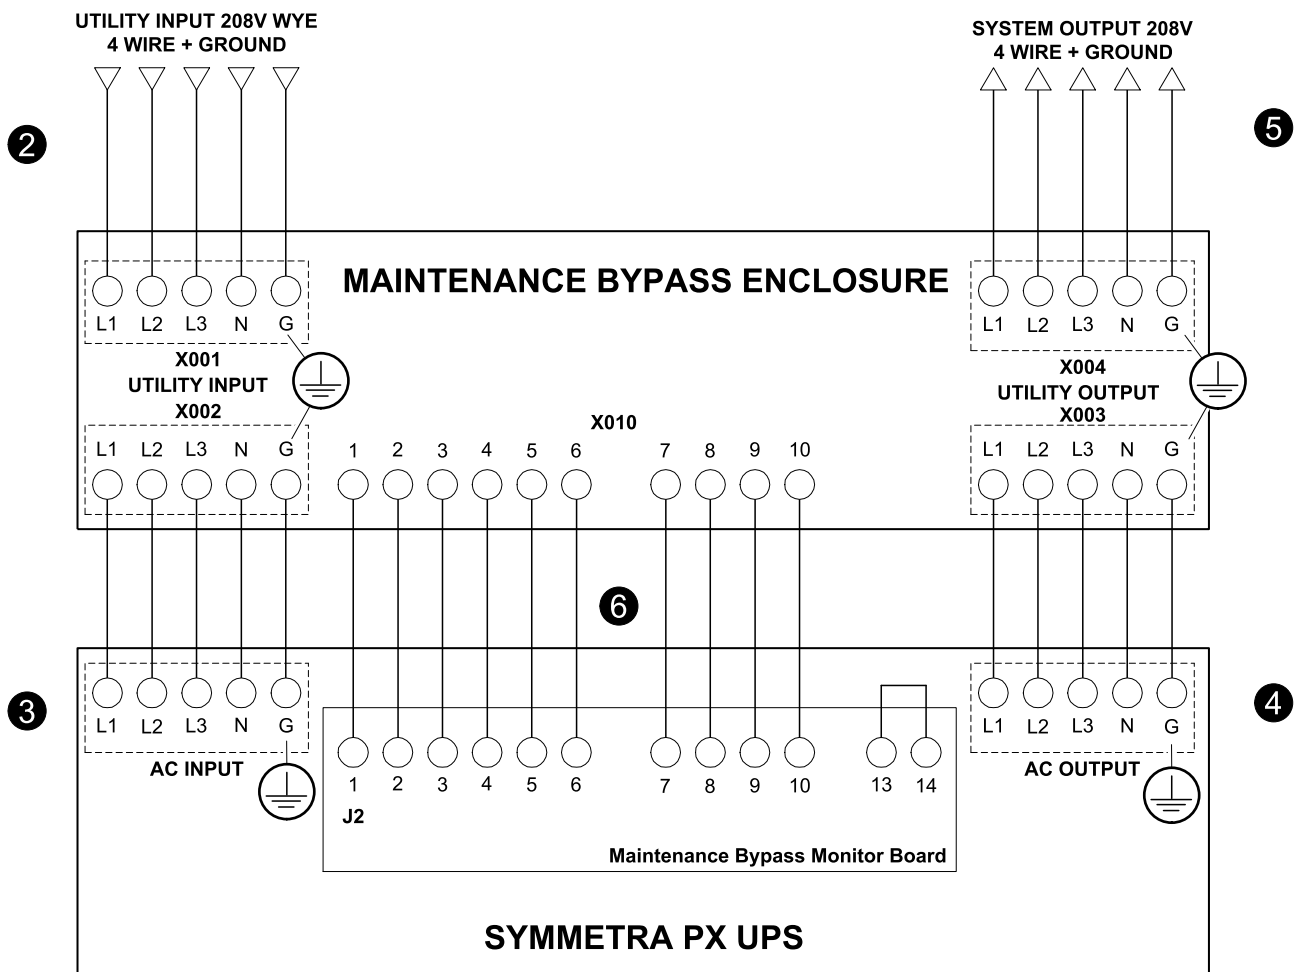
UTILITY INPUT 208V WYE
4 WIRE + GROUND

SYSTEM OUTPUT 208V
4 WIRE + GROUND

2

5

MAINTENANCE BYPASS ENCLOSURE

L1 L2 L3 N G

X001
UTILITY INPUT
X002

L1 L2 L3 N G

L1 L2 L3 N G

X004
UTILITY OUTPUT
X003

L1 L2 L3 N G

X010

1 2 3 4 5 6 7 8 9 10

6

3

4

L1 L2 L3 N G

AC INPUT

1 2 3 4 5 6 7 8 9 10 13 14

J2

Maintenance Bypass Monitor Board

L1 L2 L3 N G

AC OUTPUT

SYMMETRA PX UPS